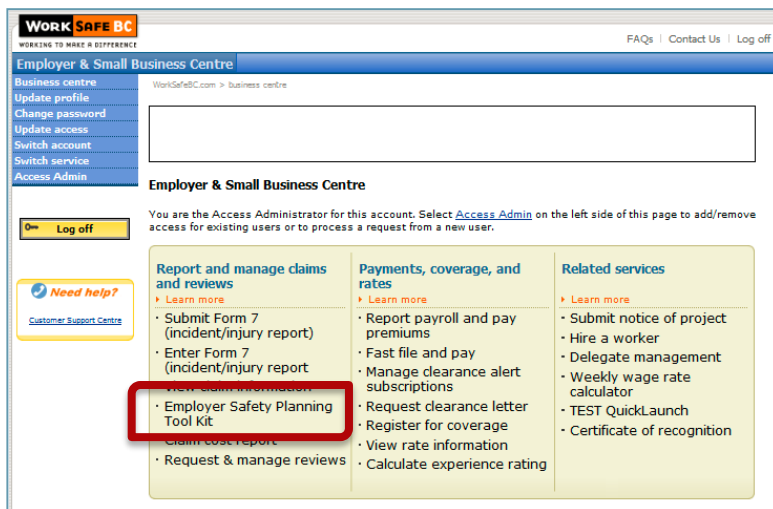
WORKSAFE BC
WORKING TO MAKE A DIFFERENCE

FAQs | Contact Us | Log off

Employer & Small Business Centre

Business centre
Update profile
Change password
Update access
Switch account
Switch service
Access Admin

Log off

Need help?
Customer Support Centre

WorkSafeBC.com > business centre

Employer & Small Business Centre

You are the Access Administrator for this account. Select Access Admin on the left side of this page to add/remove access for existing users or to process a request from a new user.

Report and manage claims and reviews
Learn more
· Submit Form 7 (incident/injury report)
· Enter Form 7 (incident/injury report
· View claim information
· Employer Safety Planning Tool Kit
· Claim cost report
· Request & manage reviews

Payments, coverage, and rates
Learn more
· Report payroll and pay premiums
· Fast file and pay
· Manage clearance alert subscriptions
· Request clearance letter
· Register for coverage
· View rate information
· Calculate experience rating

Related services
Learn more
· Submit notice of project
· Hire a worker
· Delegate management
· Weekly wage rate calculator
· TEST QuickLaunch
· Certificate of recognition